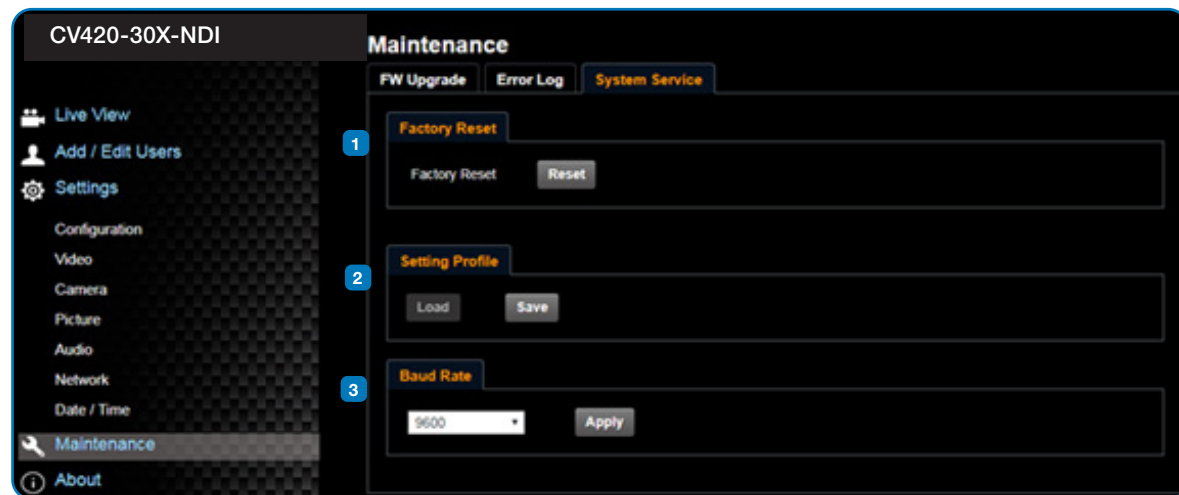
CV420-30X-NDI

Live View
Add / Edit Users
Settings
Configuration
Video
Camera
Picture
Audio
Network
Date / Time
Maintenance
About

Maintenance

FW Upgrade | Error Log | System Service

1
Factory Reset
Factory Reset
Reset

2
Setting Profile
Load
Save

3
Baud Rate
9600
Apply